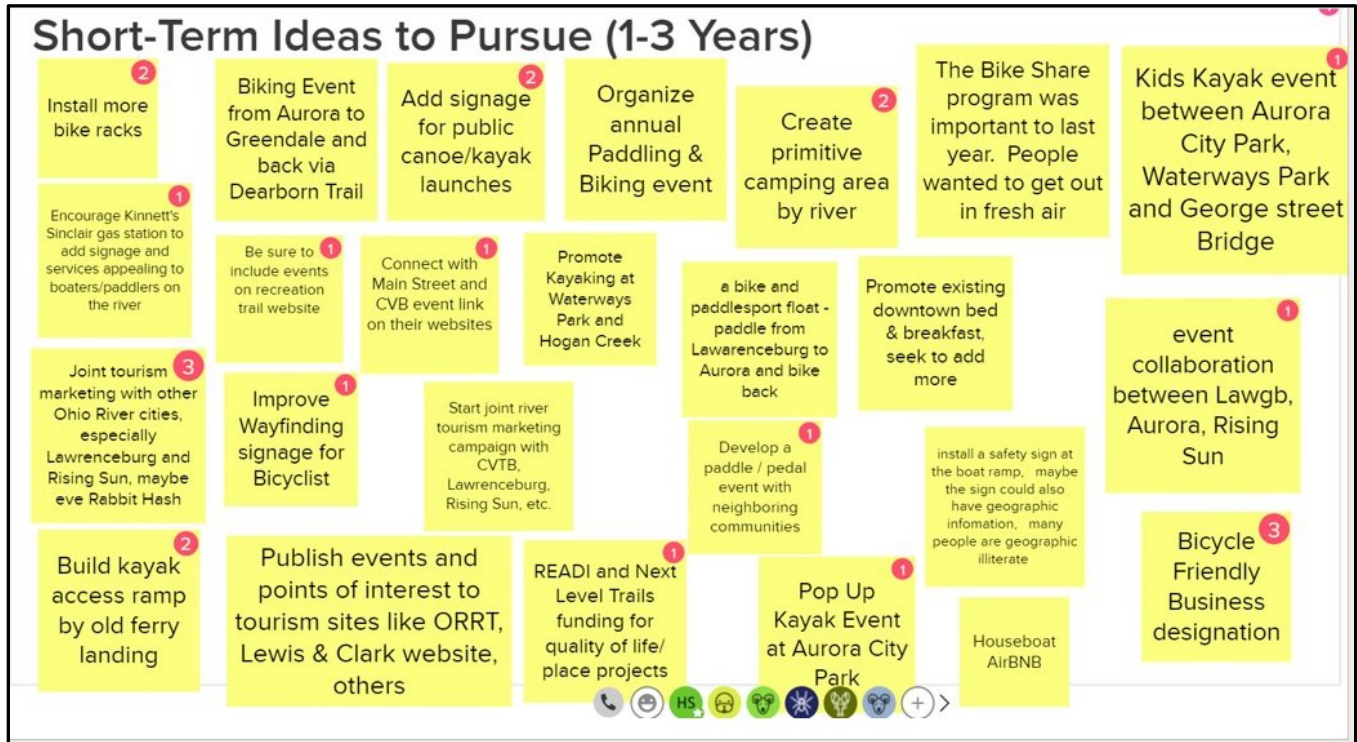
Short-Term Ideas to Pursue (1-3 Years)

2
Install more bike racks

Biking Event from Aurora to Greendale and back via Dearborn Trail

2
Add signage for public canoe/kayak launches

Organize annual Paddling & Biking event

2
Create primitive camping area by river

The Bike Share program was important to last year. People wanted to get out in fresh air

1
Kids Kayak event between Aurora City Park, Waterways Park and George street Bridge

1
Encourage Kinnett's Sinclair gas station to add signage and services appealing to boaters/paddlers on the river

1
Be sure to include events on recreation trail website

1
Connect with Main Street and CVB event link on their websites

Promote Kayaking at Waterways Park and Hogan Creek

a bike and paddlesport float - paddle from Lawarenceburg to Aurora and bike back

Promote existing downtown bed & breakfast, seek to add more

1
event collaboration between Lawgb, Aurora, Rising Sun

3
Joint tourism marketing with other Ohio River cities, especially Lawrenceburg and Rising Sun, maybe eve Rabbit Hash

1
Improve Wayfinding signage for Bicyclist

Start joint river tourism marketing campaign with CVTB, Lawrenceburg, Rising Sun, etc.

1
Develop a paddle / pedal event with neighboring communities

install a safety sign at the boat ramp, maybe the sign could also have geographic infomation, many people are geographic illiterate

3
Bicycle Friendly Business designation

2
Build kayak access ramp by old ferry landing

Publish events and points of interest to tourism sites like ORRT, Lewis & Clark website, others

1
READI and Next Level Trails funding for quality of life/ place projects

1
Pop Up Kayak Event at Aurora City Park

Houseboat AirBNB

HS